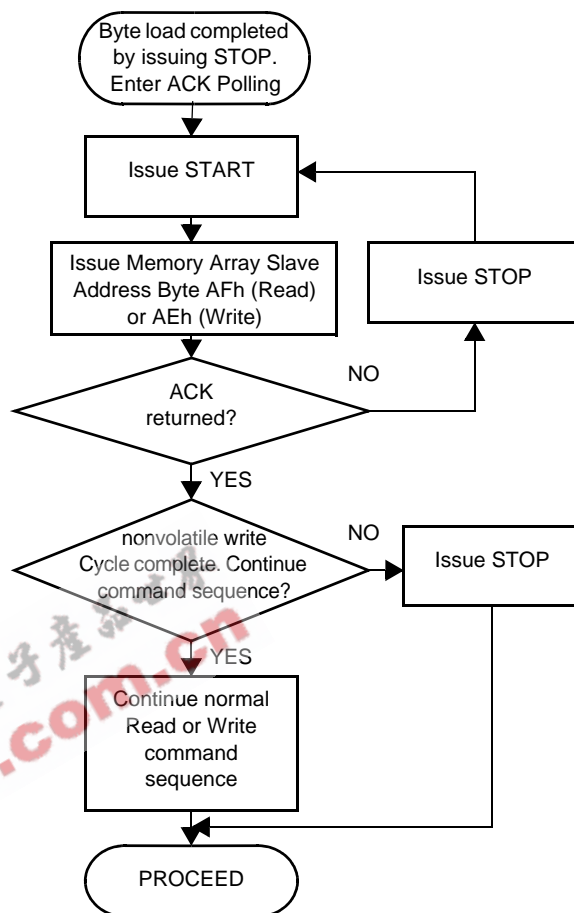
Byte load completed by issuing STOP. Enter ACK Polling

Issue START

Issue Memory Array Slave Address Byte AFh (Read) or AEh (Write)

Issue STOP

NO

ACK returned?

YES

nonvolatile write Cycle complete. Continue command sequence?

NO

Issue STOP

YES

Continue normal Read or Write command sequence

PROCEED

子产品
.com.cn